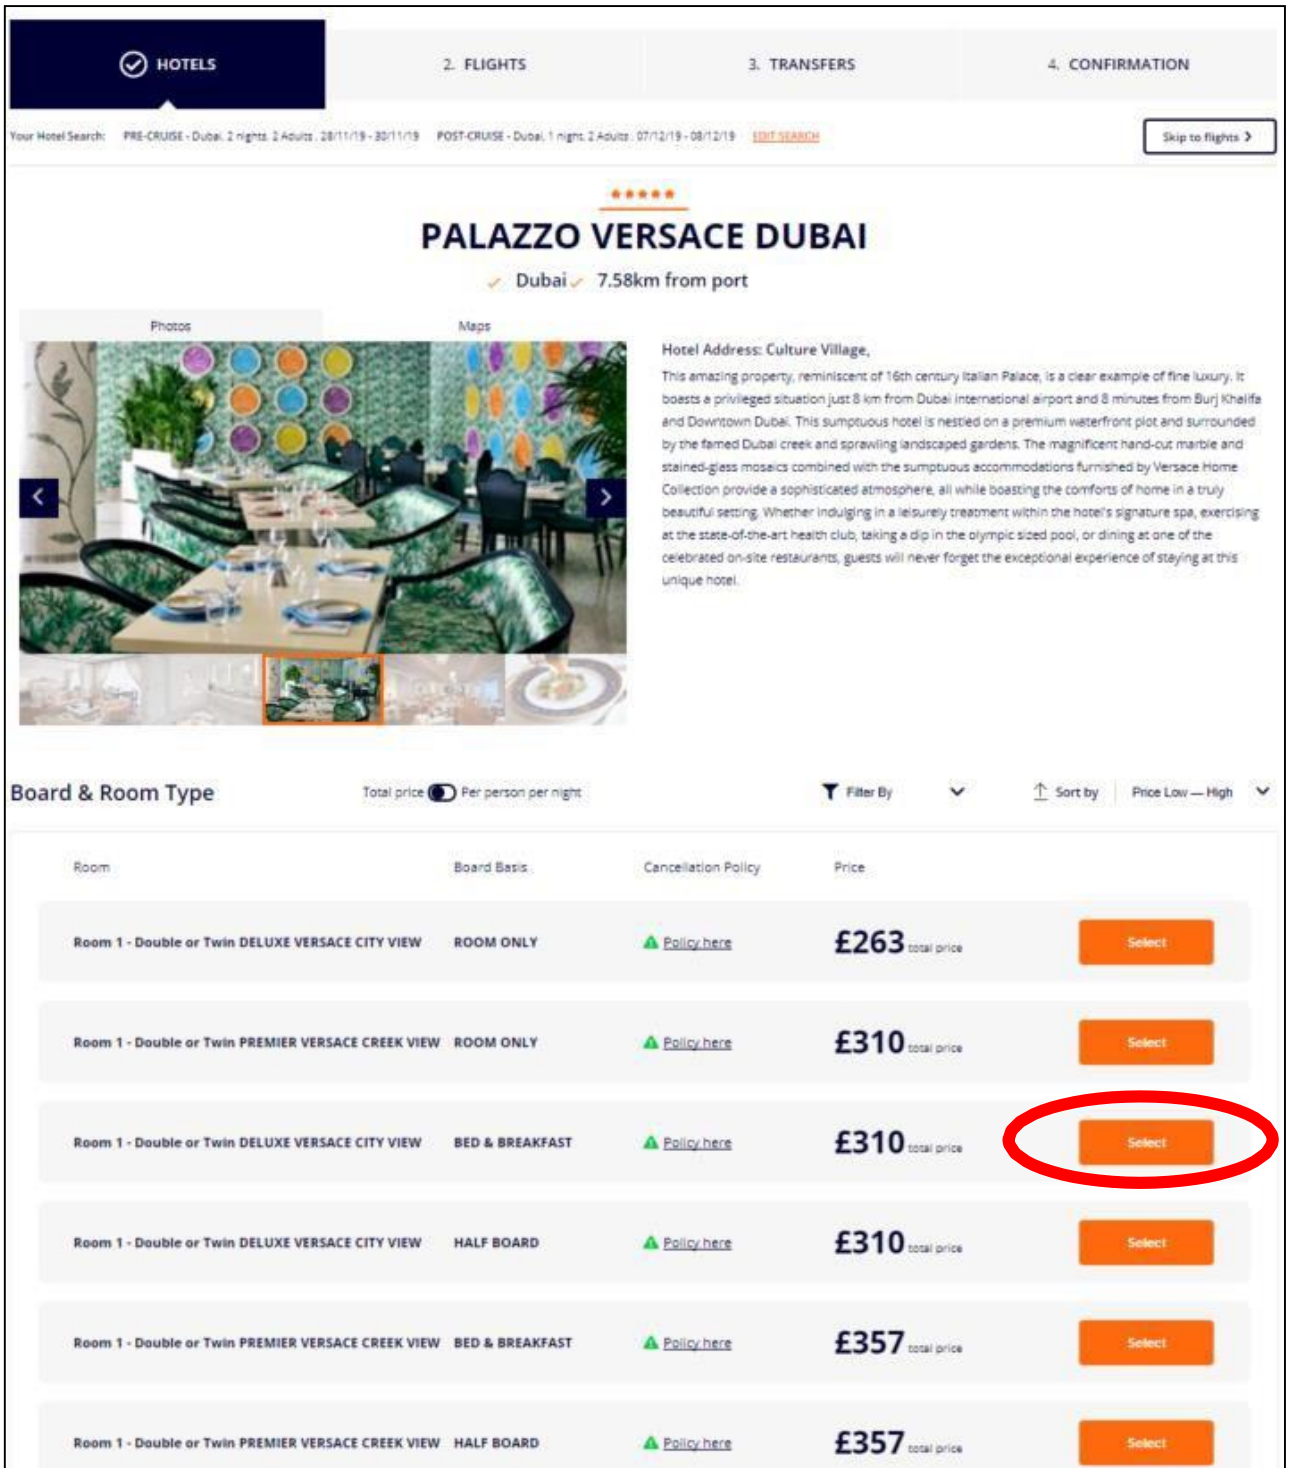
HOTELS

2. FLIGHTS

3. TRANSFERS

4. CONFIRMATION

Your Hotel Search: PRE-CRUISE - Dubai, 2 nights, 2 Adults, 28/11/19 - 30/11/19 POST-CRUISE - Dubai, 1 night, 2 Adults, 07/12/19 - 08/12/19 EDIT SEARCH

Skip to flights

PALAZZO VERSACE DUBAI

Dubai 7.58km from port

Photos

Maps

Hotel Address: Culture Village,

This amazing property, reminiscent of 16th century Italian Palace, is a clear example of fine luxury. It boasts a privileged situation just 8 km from Dubai international airport and 8 minutes from Burj Khalifa and Downtown Dubai. This sumptuous hotel is nestled on a premium waterfront plot and surrounded by the famed Dubai creek and sprawling landscaped gardens. The magnificent hand-cut marble and stained-glass mosaics combined with the sumptuous accommodations furnished by Versace Home Collection provide a sophisticated atmosphere, all while boasting the comforts of home in a truly beautiful setting. Whether indulging in a leisurely treatment within the hotel's signature spa, exercising at the state-of-the-art health club, taking a dip in the olympic sized pool, or dining at one of the celebrated on-site restaurants, guests will never forget the exceptional experience of staying at this unique hotel.

Board & Room Type

Total price Per person per night

Filter By

Sort by

Price Low — High

| Room | Board Basis | Cancellation Policy | Price | |
|---|---|---|---|---|
| Room 1 - Double or Twin DELUXE VERSACE CITY VIEW | ROOM ONLY | Policy here | £263 total price | Select |
| Room 1 - Double or Twin PREMIER VERSACE CREEK VIEW | ROOM ONLY | Policy here | £310 total price | Select |
| Room 1 - Double or Twin DELUXE VERSACE CITY VIEW | BED & BREAKFAST | Policy here | £310 total price | Select |
| Room 1 - Double or Twin DELUXE VERSACE CITY VIEW | HALF BOARD | Policy here | £310 total price | Select |
| Room 1 - Double or Twin PREMIER VERSACE CREEK VIEW | BED & BREAKFAST | Policy here | £357 total price | Select |
| Room 1 - Double or Twin PREMIER VERSACE CREEK VIEW | HALF BOARD | Policy here | £357 total price | Select |